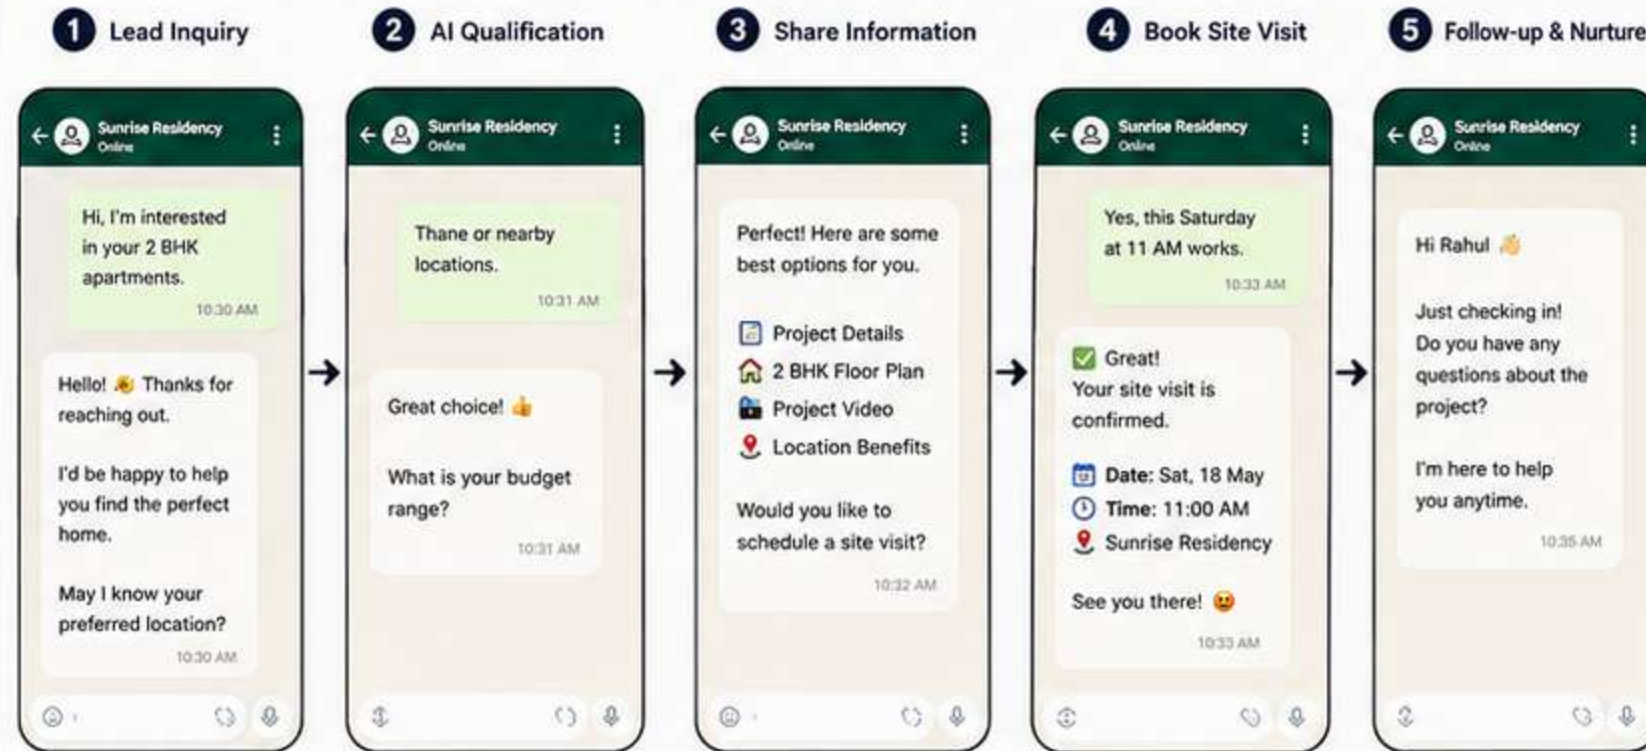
1 Lead Inquiry

Sunrise Residency
Online

Hi, I'm interested in your 2 BHK apartments.
10:30 AM

Hello! 👋 Thanks for reaching out.

I'd be happy to help you find the perfect home.

May I know your preferred location?
10:30 AM

2 AI Qualification

Sunrise Residency
Online

Thane or nearby locations.
10:31 AM

Great choice! 👍

What is your budget range?
10:31 AM

3 Share Information

Sunrise Residency
Online

Perfect! Here are some best options for you.

📄 Project Details
🏠 2 BHK Floor Plan
🎬 Project Video
📍 Location Benefits

Would you like to schedule a site visit?
10:32 AM

4 Book Site Visit

Sunrise Residency
Online

Yes, this Saturday at 11 AM works.
10:33 AM

✅ Great!
Your site visit is confirmed.

📅 Date: Sat, 18 May
🕚 Time: 11:00 AM
📍 Sunrise Residency

See you there! 😊
10:33 AM

5 Follow-up & Nurture

Sunrise Residency
Online

Hi Rahul 👋

Just checking in!
Do you have any questions about the project?

I'm here to help you anytime.
10:35 AM